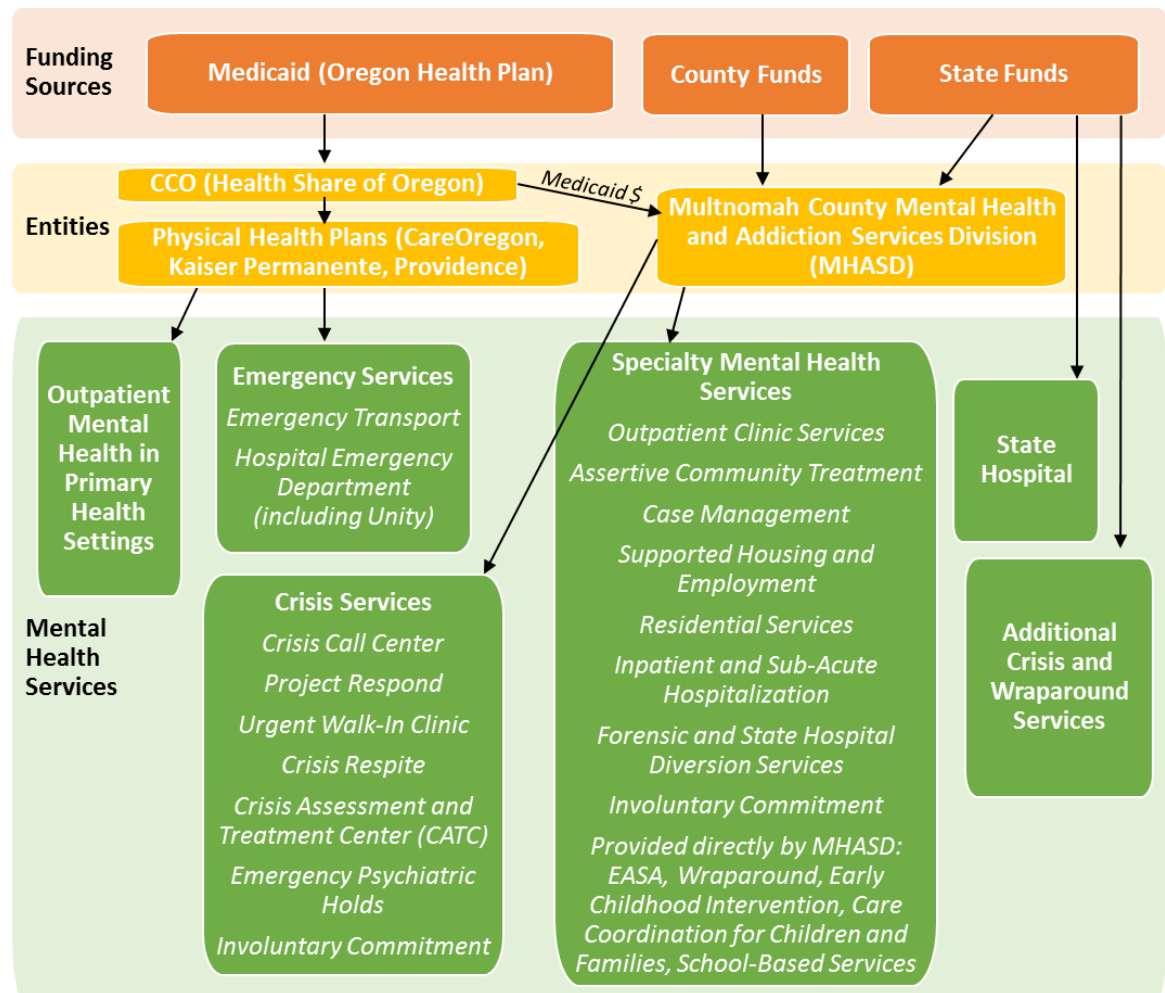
Funding Sources

Medicaid (Oregon Health Plan)

County Funds

State Funds

Entities

CCO (Health Share of Oregon)

Medicaid $

Physical Health Plans (CareOregon, Kaiser Permanente, Providence)

Multnomah County Mental Health and Addiction Services Division (MHASD)

Outpatient Mental Health in Primary Health Settings

Emergency Services
Emergency Transport
Hospital Emergency Department (including Unity)

Specialty Mental Health Services
Outpatient Clinic Services
Assertive Community Treatment
Case Management
Supported Housing and Employment
Residential Services
Inpatient and Sub-Acute Hospitalization
Forensic and State Hospital Diversion Services
Involuntary Commitment
Provided directly by MHASD: EASA, Wraparound, Early Childhood Intervention, Care Coordination for Children and Families, School-Based Services

State Hospital

Mental Health Services

Crisis Services
Crisis Call Center
Project Respond
Urgent Walk-In Clinic
Crisis Respite
Crisis Assessment and Treatment Center (CATC)
Emergency Psychiatric Holds
Involuntary Commitment

Additional Crisis and Wraparound Services